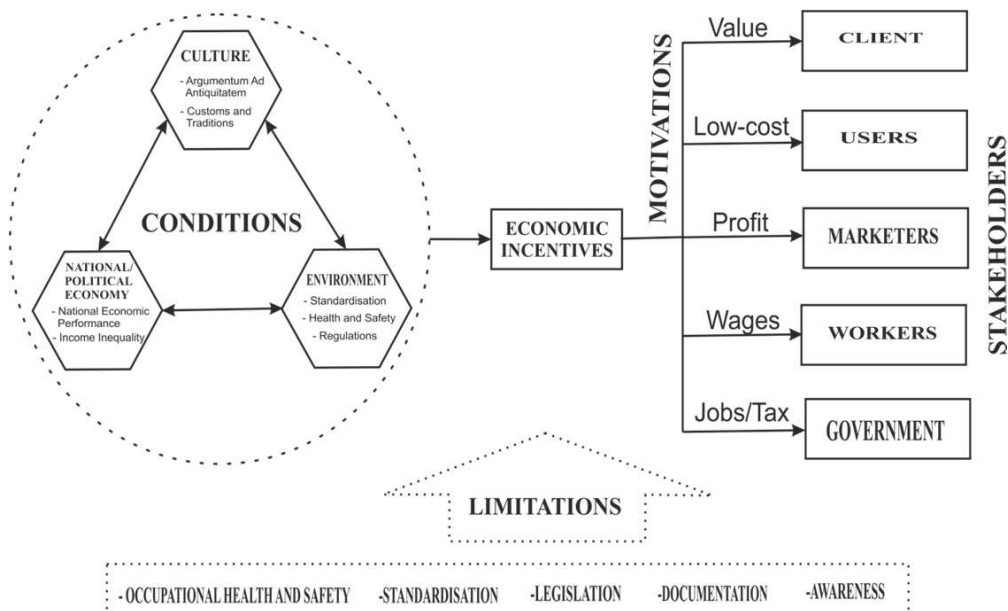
CULTURE
- Argumentum Ad Antiquitatem
- Customs and Traditions

CONDITIONS

NATIONAL/ POLITICAL ECONOMY
- National Economic Performance
- Income Inequality

ENVIRONMENT
- Standardisation
- Health and Safety
- Regulations

ECONOMIC INCENTIVES

MOTIVATIONS

Value
Low-cost
Profit
Wages
Jobs/Tax

CLIENT
USERS
MARKETERS
WORKERS
GOVERNMENT

STAKEHOLDERS

LIMITATIONS

- OCCUPATIONAL HEALTH AND SAFETY -STANDARDISATION -LEGISLATION -DOCUMENTATION -AWARENESS